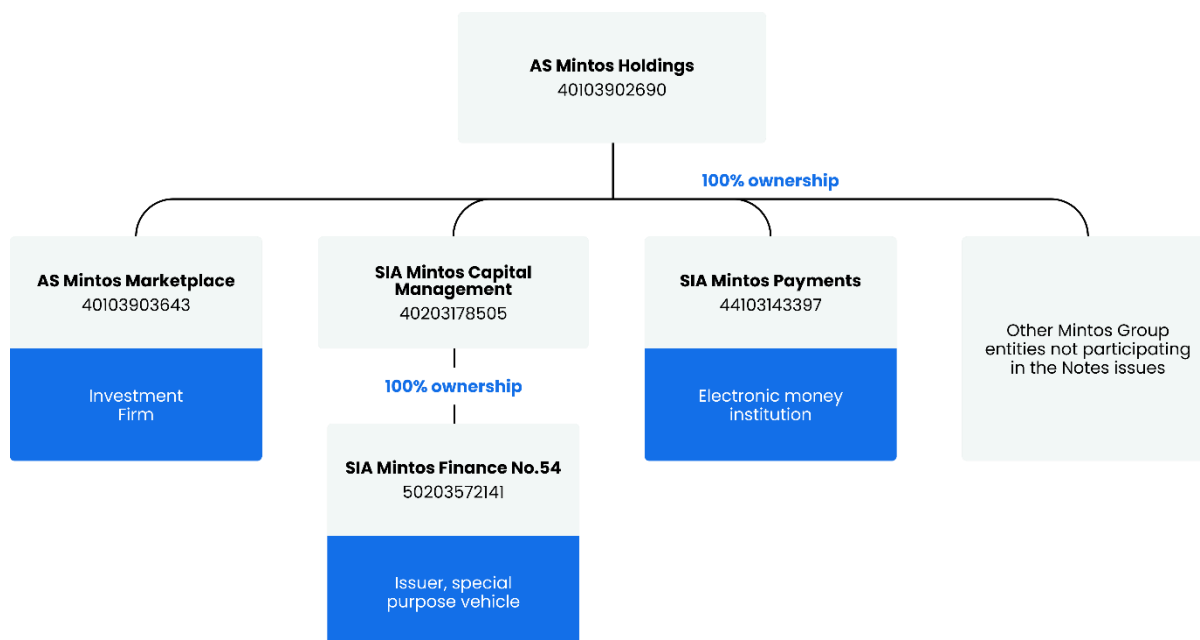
AS Mintos Holdings
40103902690

100% ownership

AS Mintos Marketplace
40103903643

Investment Firm

SIA Mintos Capital Management
40203178505

100% ownership

SIA Mintos Finance No.54
50203572141

Issuer, special purpose vehicle

SIA Mintos Payments
44103143397

Electronic money institution

Other Mintos Group entities not participating in the Notes issues